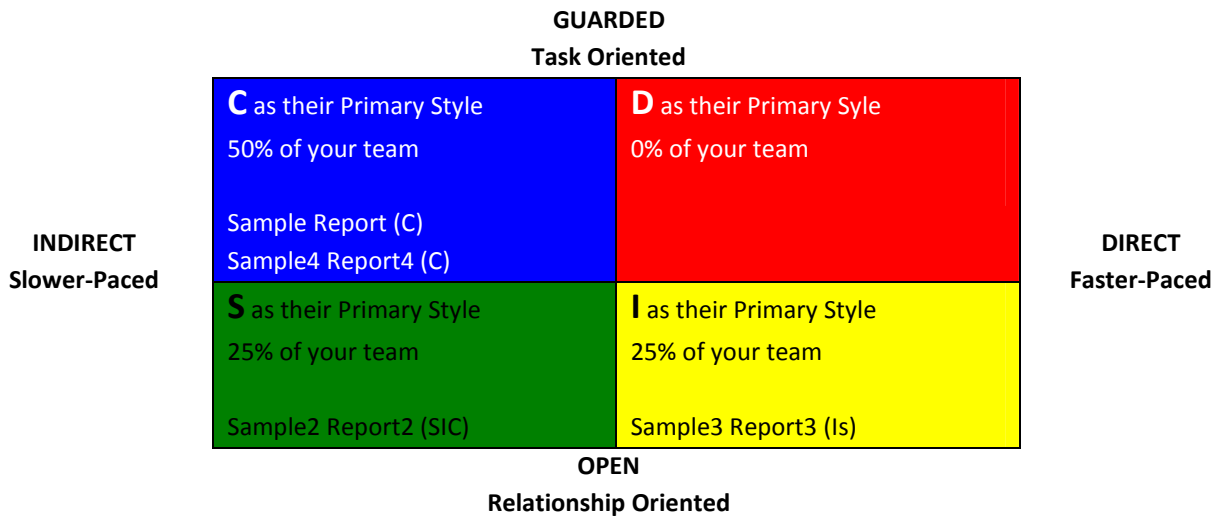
GUARDED
Task Oriented

INDIRECT
Slower-Paced

| C as their Primary Style<br>50% of your team<br><br>Sample Report (C)<br>Sample4 Report4 (C) | D as their Primary Syle<br>0% of your team |
|---|---|
| S as their Primary Style<br>25% of your team<br><br>Sample2 Report2 (SIC) | I as their Primary Style<br>25% of your team<br><br>Sample3 Report3 (Is) |

DIRECT
Faster-Paced

OPEN
Relationship Oriented